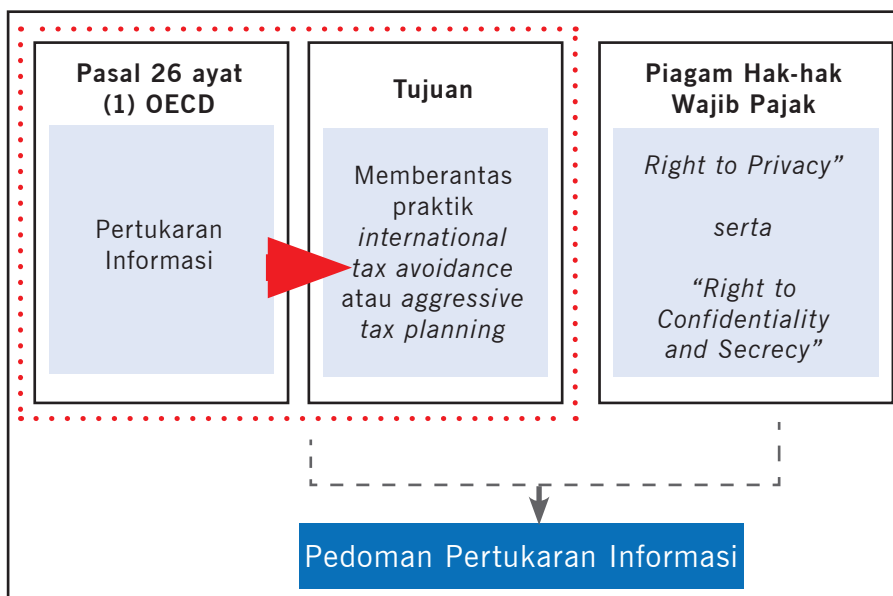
Pasal 26 ayat (1) OECD

Pertukaran Informasi

Tujuan

Memberantas praktik *international tax avoidance* atau *aggressive tax planning*

Piagam Hak-hak Wajib Pajak

*Right to Privacy”*

*serta*

*“Right to Confidentiality and Secrecy”*

Pedoman Pertukaran Informasi